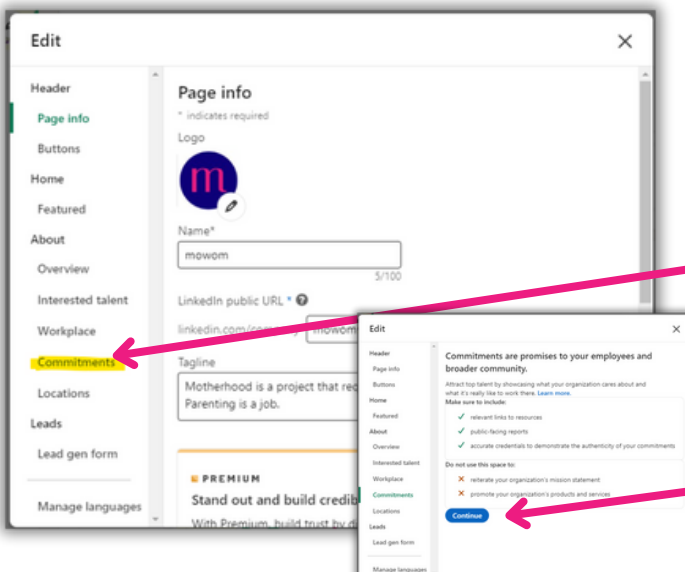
Edit

Header
Page info
Buttons
Home
Featured
About
Overview
Interested talent
Workplace
Commitments
Locations
Leads
Lead gen form
Manage languages

Page info
* indicates required
Logo
m
Name*
mowom
5/100
LinkedIn public URL *
linkedin.com/com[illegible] mowom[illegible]
Tagline
Motherhood is a project that re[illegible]
Parenting is a job.

PREMIUM
Stand out and build credib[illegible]
With Premium, build trust by d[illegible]

Edit

Header
Page info
Buttons
Home
Featured
About
Overview
Interested talent
Workplace
Commitments
Locations
Leads
Lead gen form
Manage languages

Commitments are promises to your employees and broader community.
Attract top talent by showcasing what your organization cares about and what it's really like to work there. Learn more.
Make sure to include:
relevant links to resources
public-facing reports
accurate credentials to demonstrate the authenticity of your commitments
Do not use this space to:
reiterate your organization's mission statement
promote your organization's products and services
Continue